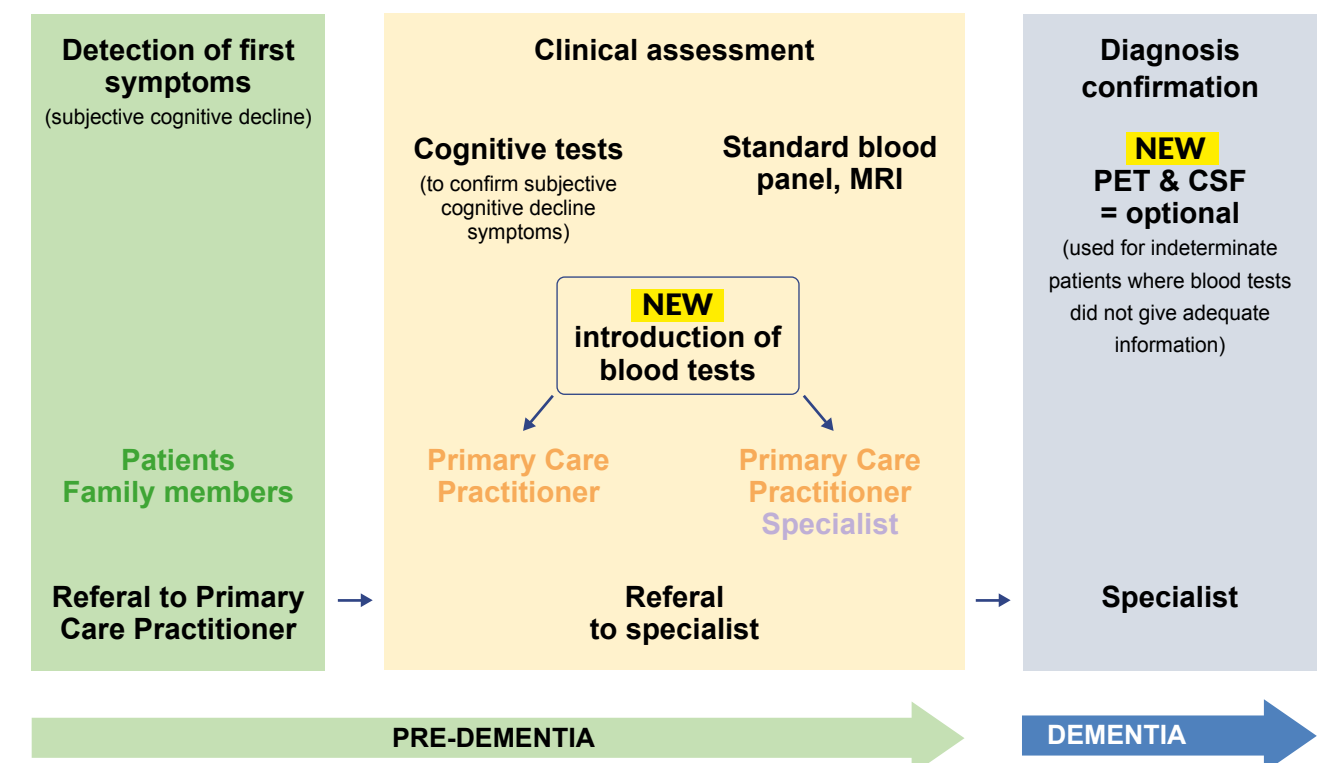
Detection of first symptoms
(subjective cognitive decline)

Patients
Family members

Referal to Primary Care Practitioner

Clinical assessment

Cognitive tests
(to confirm subjective cognitive decline symptoms)

Standard blood panel, MRI

NEW
introduction of blood tests

Primary Care Practitioner

Primary Care Practitioner
Specialist

Referal to specialist

Diagnosis confirmation

NEW
PET & CSF = optional
(used for indeterminate patients where blood tests did not give adequate information)

Specialist

PRE-DEMENTIA

DEMENTIA